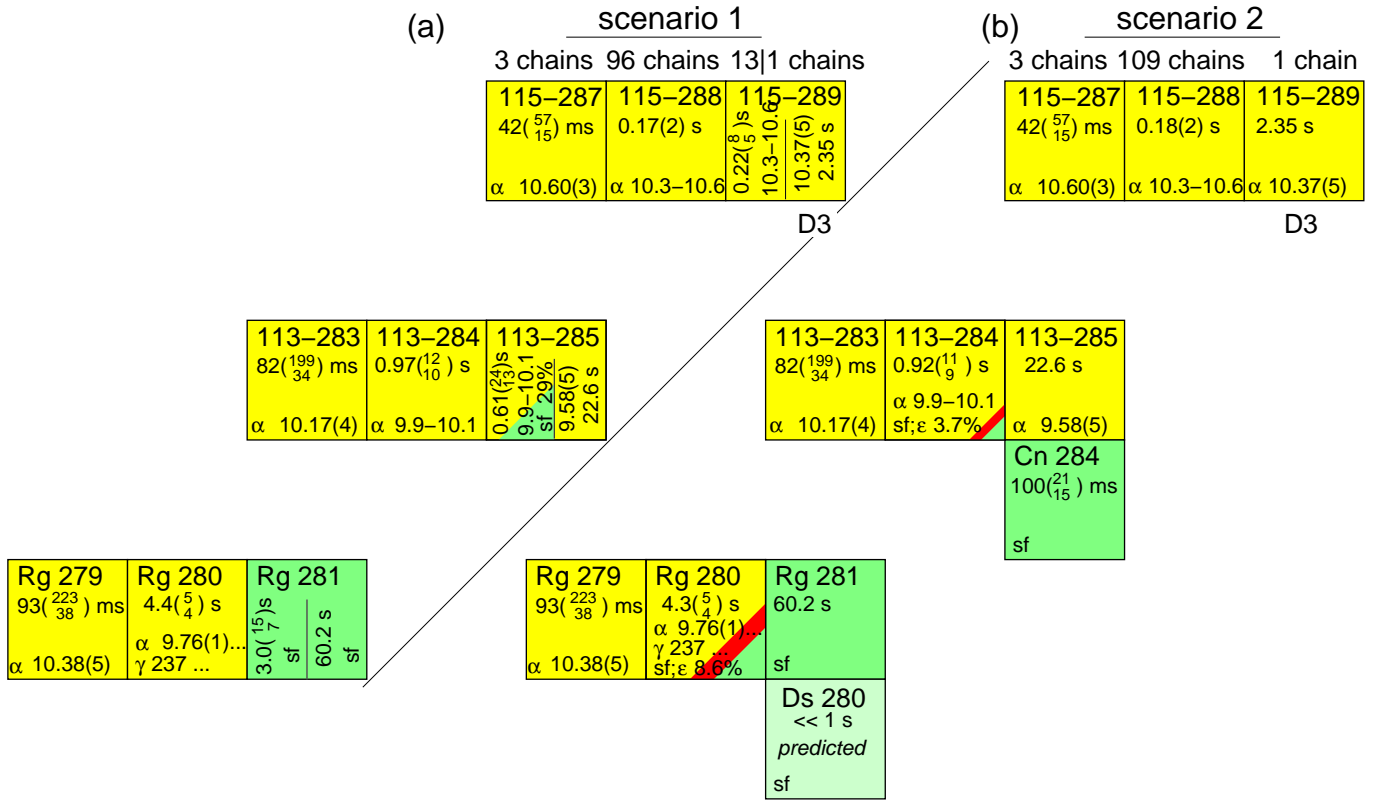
(a) scenario 1

3 chains 96 chains 13|1 chains

115–287
$42(^{57}_{15})$ ms
α 10.60(3)

115–288
0.17(2) s
α 10.3–10.6

115–289
$0.22(^{8}_{5})$ s
10.3–10.6
10.37(5)
2.35 s

D3

(b) scenario 2

3 chains 109 chains 1 chain

115–287
$42(^{57}_{15})$ ms
α 10.60(3)

115–288
0.18(2) s
α 10.3–10.6

115–289
2.35 s
α 10.37(5)

D3

113–283
$82(^{199}_{34})$ ms
α 10.17(4)

113–284
$0.97(^{12}_{10})$ s
α 9.9–10.1

113–285
$0.61(^{24}_{13})$s
9.9–10.1
sf 29%
9.58(5)
22.6 s

113–283
$82(^{199}_{34})$ ms
α 10.17(4)

113–284
$0.92(^{11}_{9})$ s
α 9.9–10.1
sf;ε 3.7%

113–285
22.6 s
α 9.58(5)

Cn 284
$100(^{21}_{15})$ ms
sf

Rg 279
$93(^{223}_{38})$ ms
α 10.38(5)

Rg 280
$4.4(^{5}_{4})$ s
α 9.76(1)...
γ 237 ...

Rg 281
$3.0(^{15}_{7})$s
sf
60.2 s
sf

Rg 279
$93(^{223}_{38})$ ms
α 10.38(5)

Rg 280
$4.3(^{5}_{4})$ s
α 9.76(1)...
γ 237 ...
sf;ε 8.6%

Rg 281
60.2 s
sf

Ds 280
<< 1 s
predicted
sf